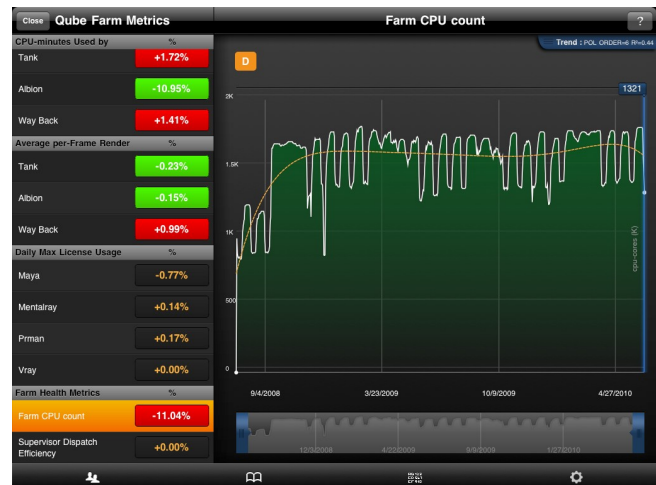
Close Qube Farm Metrics

| CPU-minutes Used by | % |
|---|---|
| Tank | +1.72% |
| Albion | -10.95% |
| Way Back | +1.41% |

| Average per-Frame Render | % |
|---|---|
| Tank | -0.23% |
| Albion | -0.15% |
| Way Back | +0.99% |

| Daily Max License Usage | % |
|---|---|
| Maya | -0.77% |
| Mentalray | +0.14% |
| Prman | +0.17% |
| Vray | +0.00% |

| Farm Health Metrics | % |
|---|---|
| Farm CPU count | -11.04% |
| Supervisor Dispatch Efficiency | +0.00% |

Farm CPU count

?

Trend : POL ORDER=6 R²=0.44

D

1321

2K

1.5K

1K

500

0

cpu-cores (K)

9/4/2008

3/23/2009

10/9/2009

4/27/2010

12/3/2008

4/22/2009

9/9/2009

1/27/2010